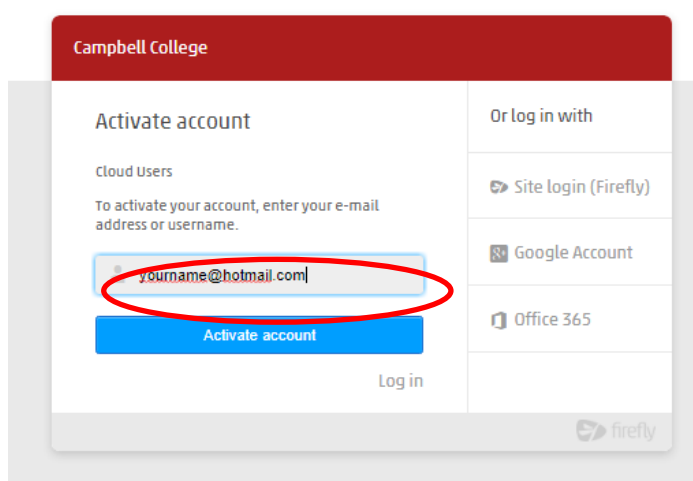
Campbell College

Activate account

Cloud Users

To activate your account, enter your e-mail address or username.

yourname@hotmail.com

Activate account

Log in

Or log in with

Site login (Firefly)

Google Account

Office 365

firefly